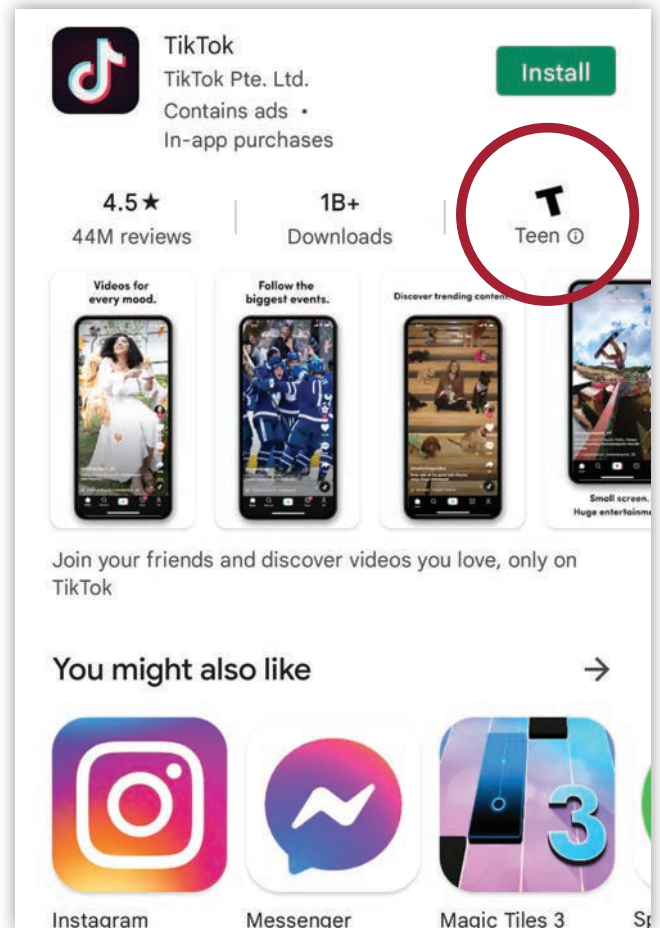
TikTok
TikTok Pte. Ltd.
Contains ads •
In-app purchases

Install

4.5★
44M reviews

1B+
Downloads

T
Teen ⓘ

Videos for every mood.

Follow the biggest events.

Discover trending conten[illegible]

Small screen. Huge entertainm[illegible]

Join your friends and discover videos you love, only on TikTok

You might also like →

Instagram

Messenger

Magic Tiles 3

Sp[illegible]